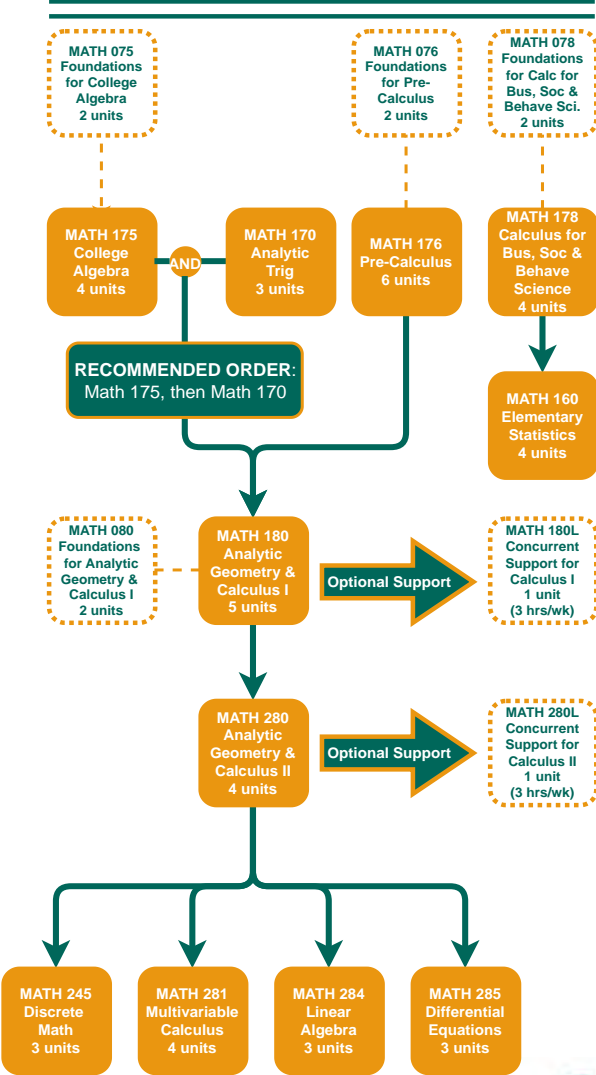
MATH 075
Foundations for College Algebra
2 units

MATH 076
Foundations for Pre-Calculus
2 units

MATH 078
Foundations for Calc for Bus, Soc & Behave Sci.
2 units

MATH 175
College Algebra
4 units

AND

MATH 170
Analytic Trig
3 units

MATH 176
Pre-Calculus
6 units

MATH 178
Calculus for Bus, Soc & Behave Science
4 units

RECOMMENDED ORDER:
Math 175, then Math 170

MATH 160
Elementary Statistics
4 units

MATH 080
Foundations for Analytic Geometry & Calculus I
2 units

MATH 180
Analytic Geometry & Calculus I
5 units

Optional Support

MATH 180L
Concurrent Support for Calculus I
1 unit
(3 hrs/wk)

MATH 280
Analytic Geometry & Calculus II
4 units

Optional Support

MATH 280L
Concurrent Support for Calculus II
1 unit
(3 hrs/wk)

MATH 245
Discrete Math
3 units

MATH 281
Multivariable Calculus
4 units

MATH 284
Linear Algebra
3 units

MATH 285
Differential Equations
3 units